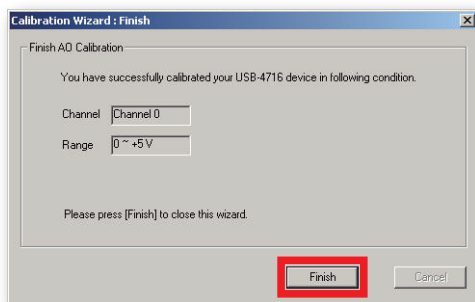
Calibration Wizard : Finish

Finish AO Calibration

You have successfully calibrated your USB-4716 device in following condition.

Channel Channel 0

Range 0 ~ +5 V

Please press [Finish] to close this wizard.

Finish

Cancel